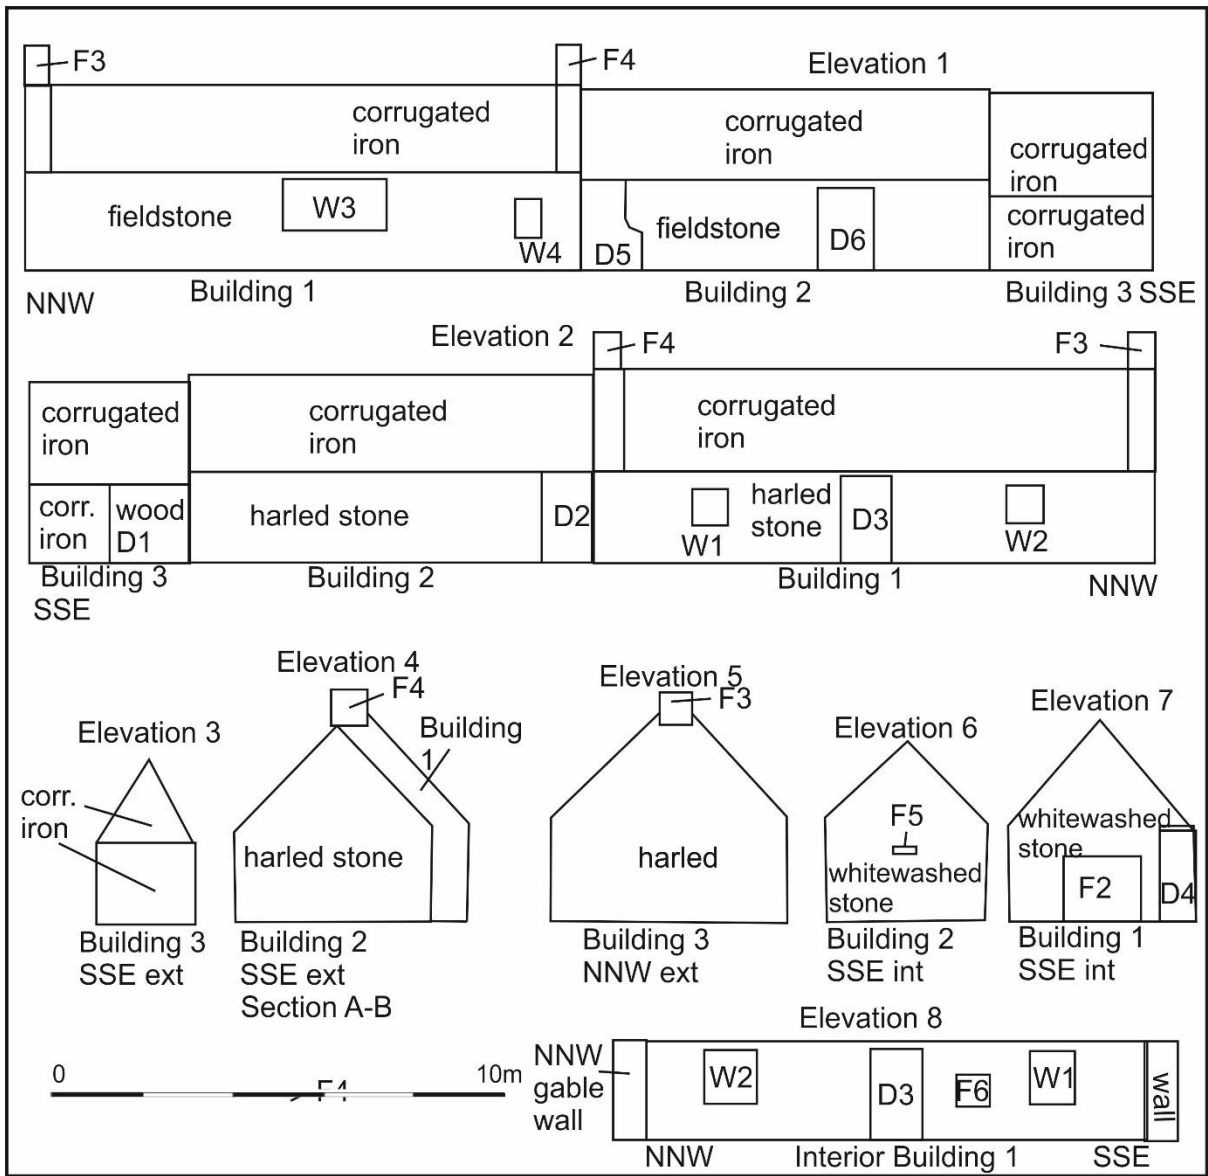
F3
F4
Elevation 1
corrugated iron
corrugated iron
corrugated iron
corrugated iron
fieldstone
W3
W4
D5
fieldstone
D6
NNW
Building 1
Building 2
Building 3 SSE

Elevation 2
F4
F3
corrugated iron
corrugated iron
corrugated iron
corr. iron
wood D1
harled stone
D2
W1
harled stone
D3
W2
Building 3 SSE
Building 2
Building 1
NNW

Elevation 4
F4
Building 1
Elevation 3
corr. iron
harled stone
Building 3 SSE ext
Building 2 SSE ext Section A-B

Elevation 5
F3
harled
Building 3 NNW ext

Elevation 6
F5
whitewashed stone
Building 2 SSE int

Elevation 7
whitewashed stone
F2
D4
Building 1 SSE int

0
F1
10m

Elevation 8
NNW gable wall
W2
D3
F6
W1
wall
NNW
Interior Building 1
SSE